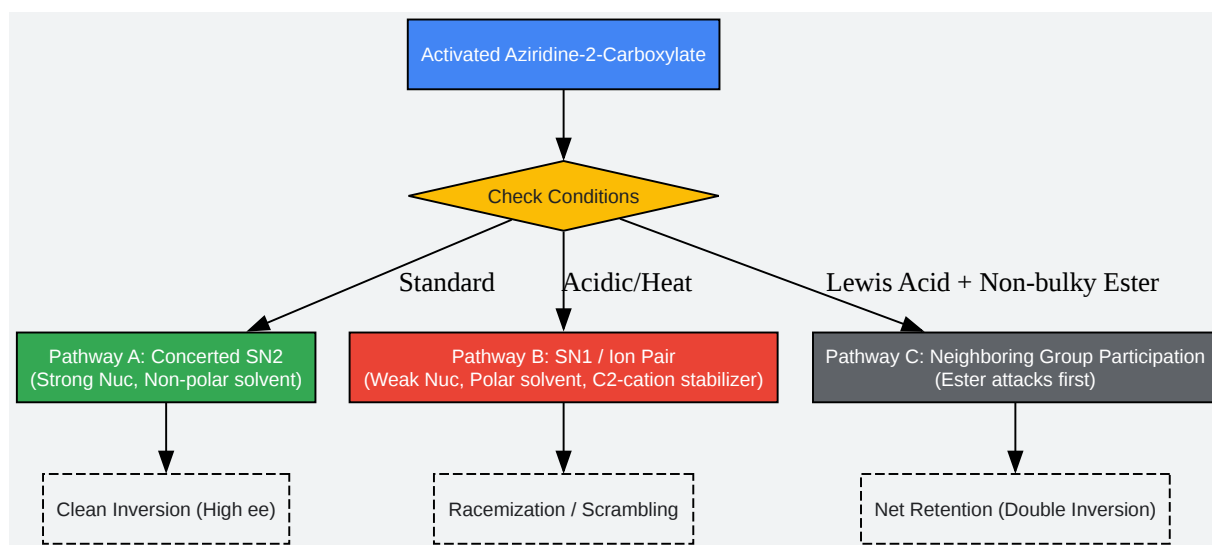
Activated Aziridine-2-Carboxylate

Check Conditions

Standard

Acidic/Heat

Lewis Acid + Non-bulky Ester

Pathway A: Concerted SN2
(Strong Nuc, Non-polar solvent)

Pathway B: SN1 / Ion Pair
(Weak Nuc, Polar solvent, C2-cation stabilizer)

Pathway C: Neighboring Group Participation
(Ester attacks first)

Clean Inversion (High ee)

Racemization / Scrambling

Net Retention (Double Inversion)